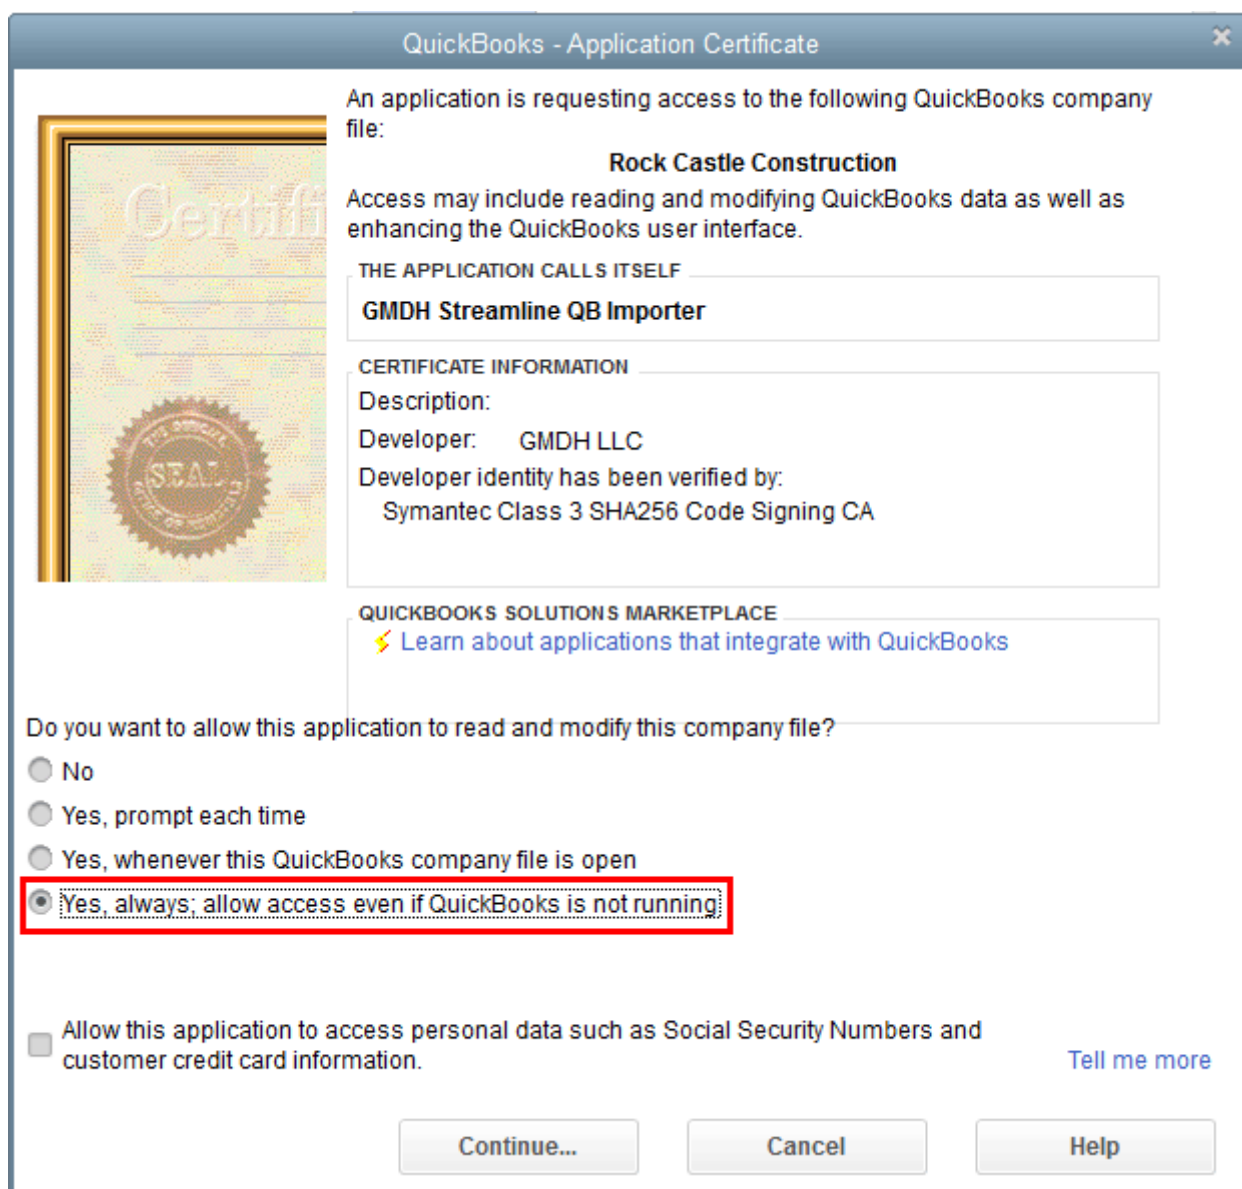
QuickBooks - Application Certificate

Certifi

SEAL

An application is requesting access to the following QuickBooks company file:

Rock Castle Construction

Access may include reading and modifying QuickBooks data as well as enhancing the QuickBooks user interface.

THE APPLICATION CALLS ITSELF

GMDH Streamline QB Importer

CERTIFICATE INFORMATION

Description:

Developer: GMDH LLC

Developer identity has been verified by:

Symantec Class 3 SHA256 Code Signing CA

QUICKBOOKS SOLUTIONS MARKETPLACE

Learn about applications that integrate with QuickBooks

Do you want to allow this application to read and modify this company file?

No

Yes, prompt each time

Yes, whenever this QuickBooks company file is open

Yes, always; allow access even if QuickBooks is not running

Allow this application to access personal data such as Social Security Numbers and customer credit card information.

Tell me more

Continue...

Cancel

Help